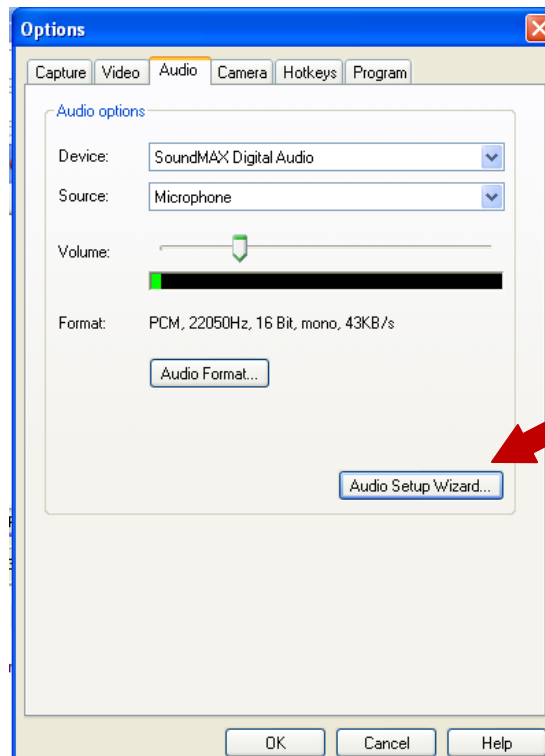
Options

Capture | Video | Audio | Camera | Hotkeys | Program

Audio options

Device: SoundMAX Digital Audio

Source: Microphone

Volume:

Format: PCM, 22050Hz, 16 Bit, mono, 43KB/s

Audio Format...

Audio Setup Wizard...

OK | Cancel | Help